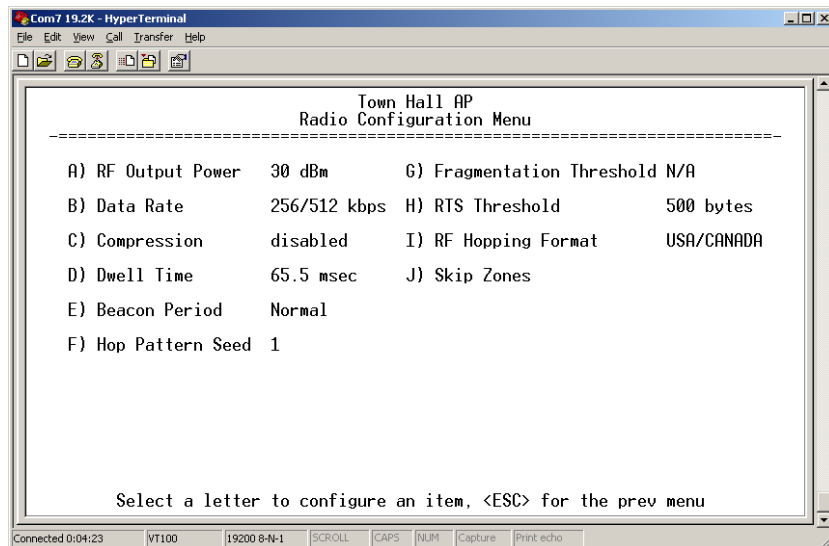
Com7 19.2K - HyperTerminal

File Edit View Call Transfer Help

Town Hall AP
Radio Configuration Menu

A) RF Output Power 30 dBm
B) Data Rate 256/512 kbps
C) Compression disabled
D) Dwell Time 65.5 msec
E) Beacon Period Normal
F) Hop Pattern Seed 1

G) Fragmentation Threshold N/A
H) RTS Threshold 500 bytes
I) RF Hopping Format USA/CANADA
J) Skip Zones

Select a letter to configure an item, <ESC> for the prev menu

Connected 0:04:23 VT100 19200 8-N-1 SCROLL CAPS NUM Capture Print echo